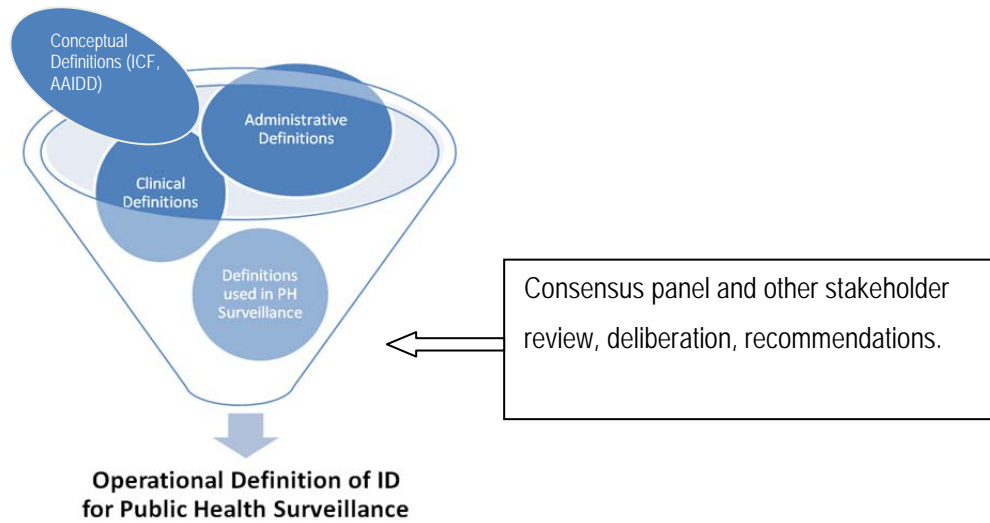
Conceptual Definitions (ICF, AAIDD)

Administrative Definitions

Clinical Definitions

Definitions used in PH Surveillance

Consensus panel and other stakeholder review, deliberation, recommendations.

Operational Definition of ID for Public Health Surveillance